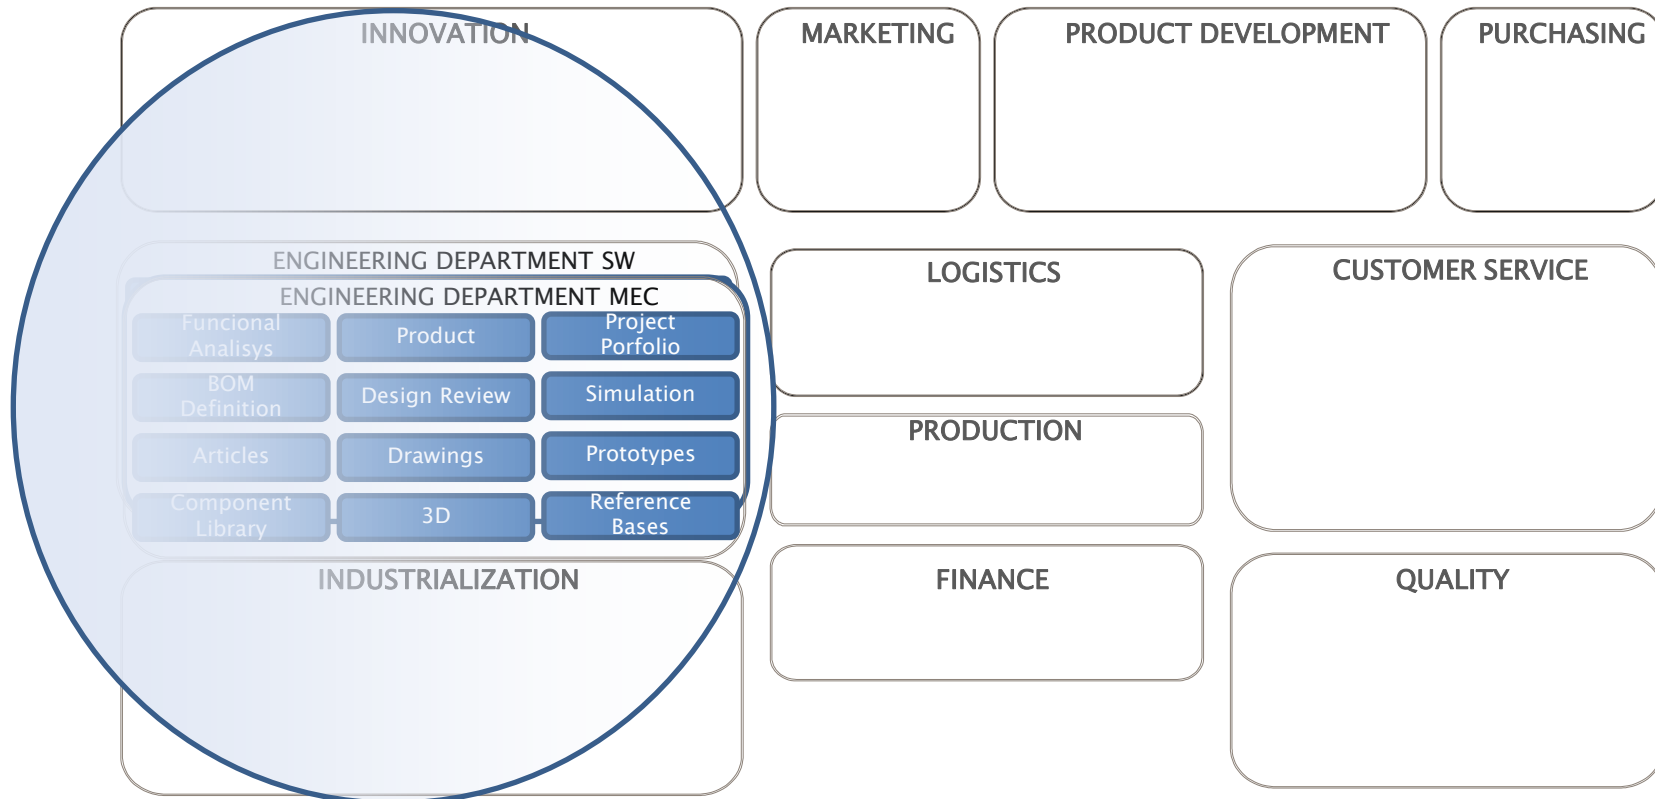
INNOVATION

MARKETING

PRODUCT DEVELOPMENT

PURCHASING

ENGINEERING DEPARTMENT SW

ENGINEERING DEPARTMENT MEC

Funcional Analisys

Product

Project Porfolio

BOM Definition

Design Review

Simulation

Articles

Drawings

Prototypes

Component Library

3D

Reference Bases

LOGISTICS

CUSTOMER SERVICE

PRODUCTION

INDUSTRIALIZATION

FINANCE

QUALITY